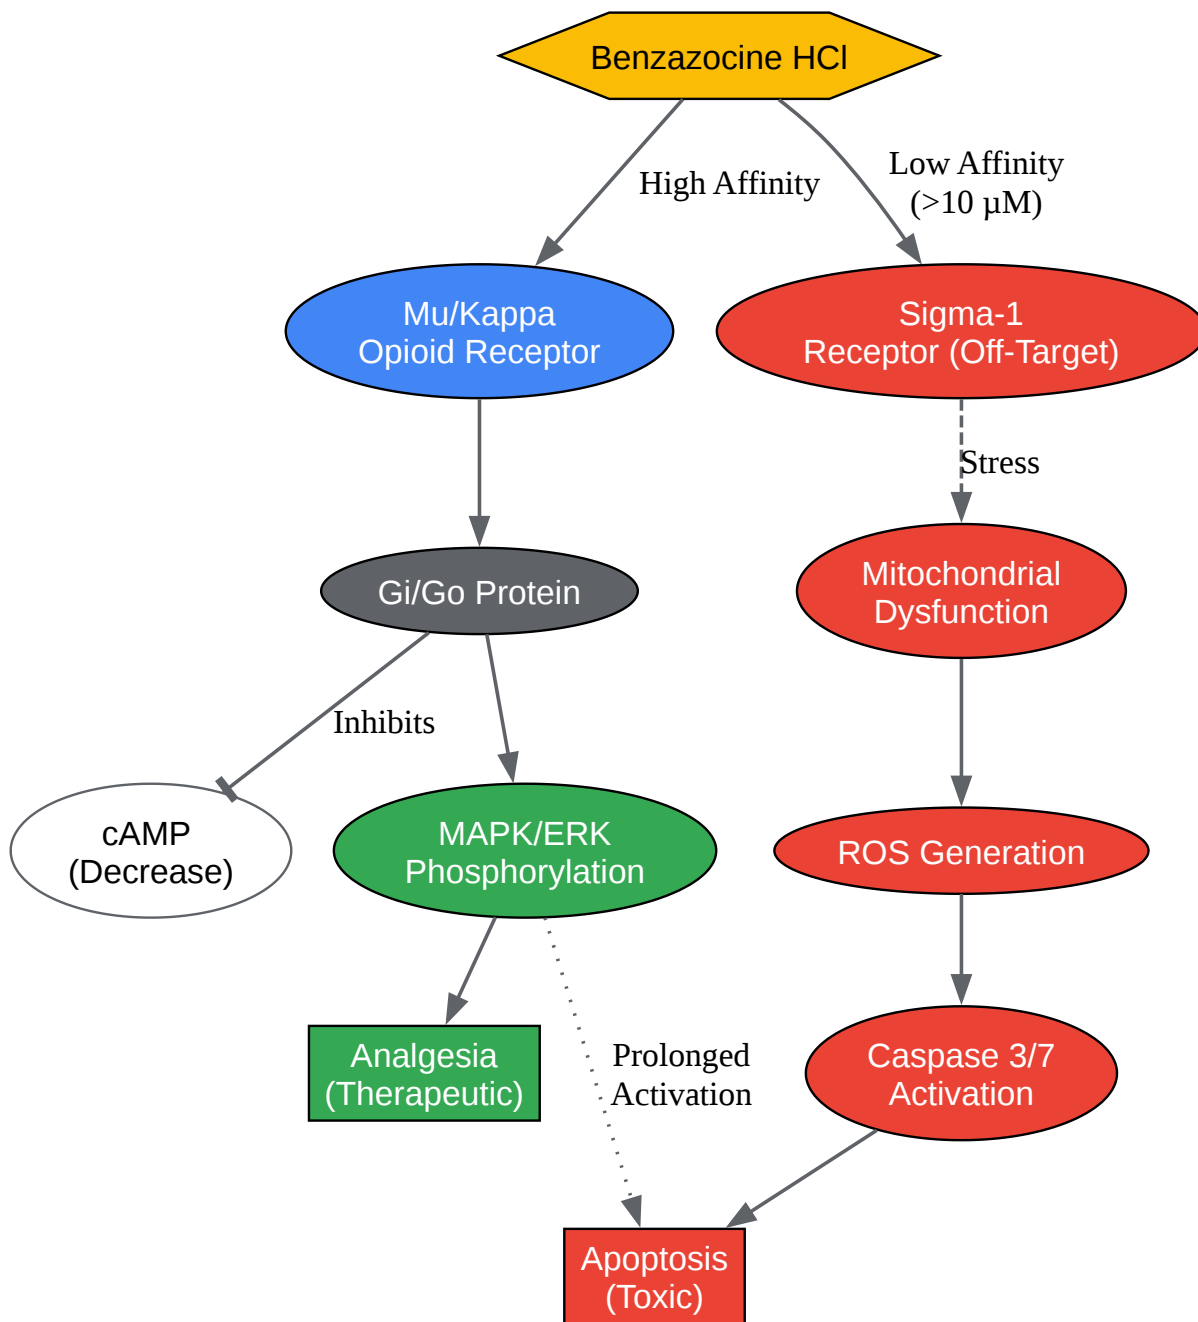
Benzazocine HCl

High Affinity

Low Affinity
(>10 μM)

Mu/Kappa
Opioid Receptor

Sigma-1
Receptor (Off-Target)

Stress

Gi/Go Protein

Mitochondrial
Dysfunction

Inhibits

cAMP
(Decrease)

MAPK/ERK
Phosphorylation

ROS Generation

Analgesia
(Therapeutic)

Prolonged
Activation

Caspase 3/7
Activation

Apoptosis
(Toxic)